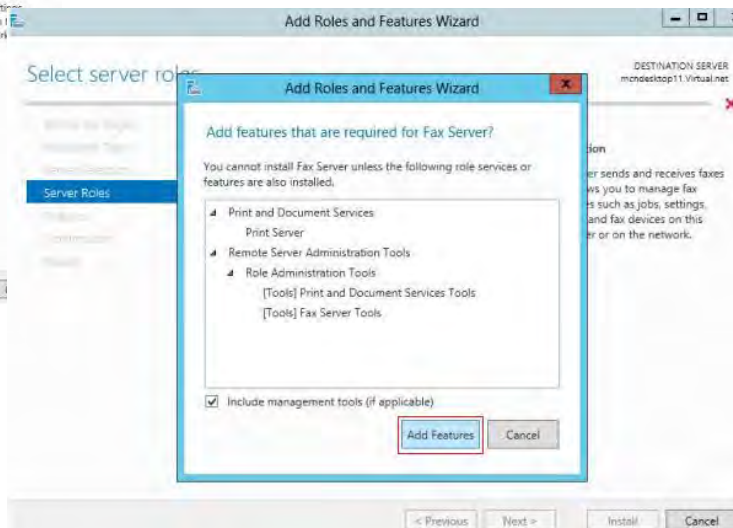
Add Roles and Features Wizard

Select server ro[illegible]

DESTINATION SERVER
mcndesktop11.Virtual.net

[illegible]
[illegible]
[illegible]
Server Roles
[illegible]
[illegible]
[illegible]

Add Roles and Features Wizard

Add features that are required for Fax Server?

You cannot install Fax Server unless the following role services or features are also installed.

Print and Document Services
Print Server
Remote Server Administration Tools
Role Administration Tools
[Tools] Print and Document Services Tools
[Tools] Fax Server Tools

Include management tools (if applicable)

Add Features
Cancel

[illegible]ion
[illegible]er sends and receives faxes
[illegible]ws you to manage fax
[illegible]s such as jobs, settings,
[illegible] and fax devices on this
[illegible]er or on the network.

< Previous
Next >
Install
Cancel